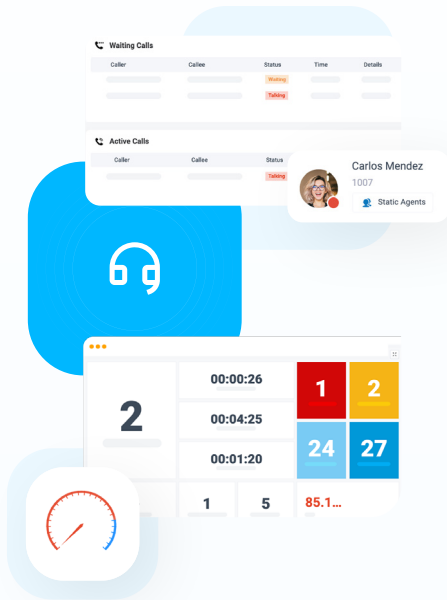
Waiting Calls

| Caller | Callee | Status | Time | Details |
|---|---|---|---|---|
| | | Waiting | | |
| | | Talking | | |

Active Calls

| Caller | Callee | Status |
|---|---|---|
| | | Talking |

Carlos Mendez
1007
Static Agents

2
00:00:26
00:04:25
00:01:20
1
2
24
27
1
5
85.1...